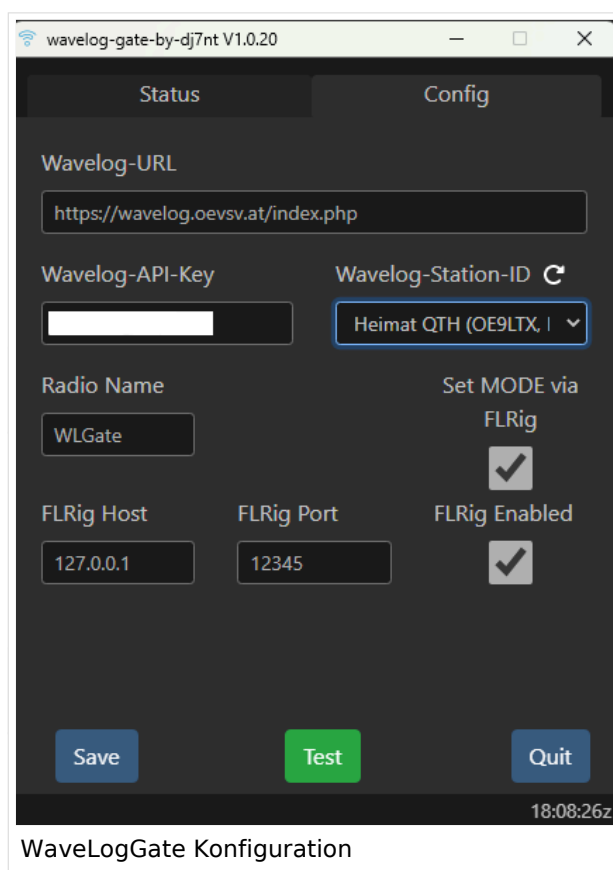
wavelog-gate-by-dj7nt V1.0.20

Status

Config

Wavelog-URL

https://wavelog.oevsv.at/index.php

Wavelog-API-Key

Wavelog-Station-ID

Heimat QTH (OE9LTX, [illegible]

Radio Name

WLGate

Set MODE via FLRig

FLRig Host

127.0.0.1

FLRig Port

12345

FLRig Enabled

Save

Test

Quit

18:08:26z

WaveLogGate Konfiguration